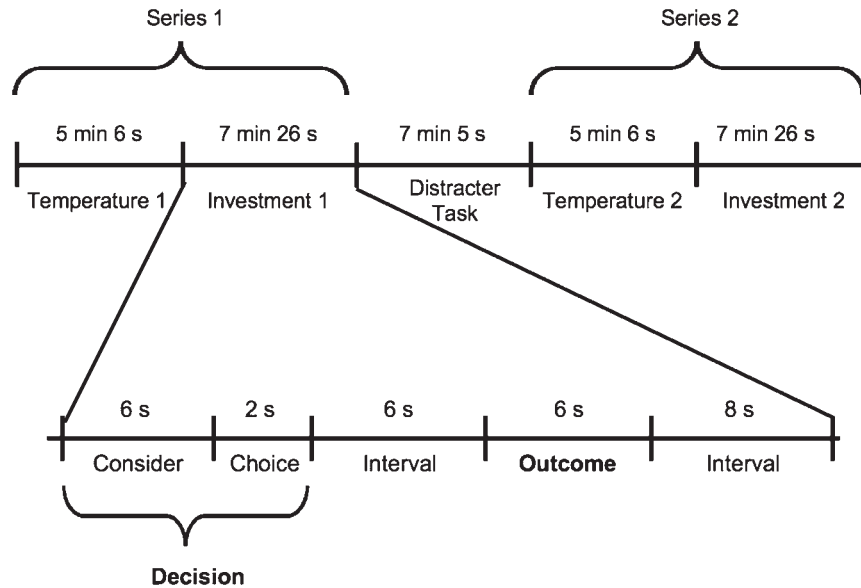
Series 1

Series 2

5 min 6 s

7 min 26 s

7 min 5 s

5 min 6 s

7 min 26 s

Temperature 1

Investment 1

Distracter Task

Temperature 2

Investment 2

6 s

2 s

6 s

6 s

8 s

Consider

Choice

Interval

**Outcome**

Interval

**Decision**